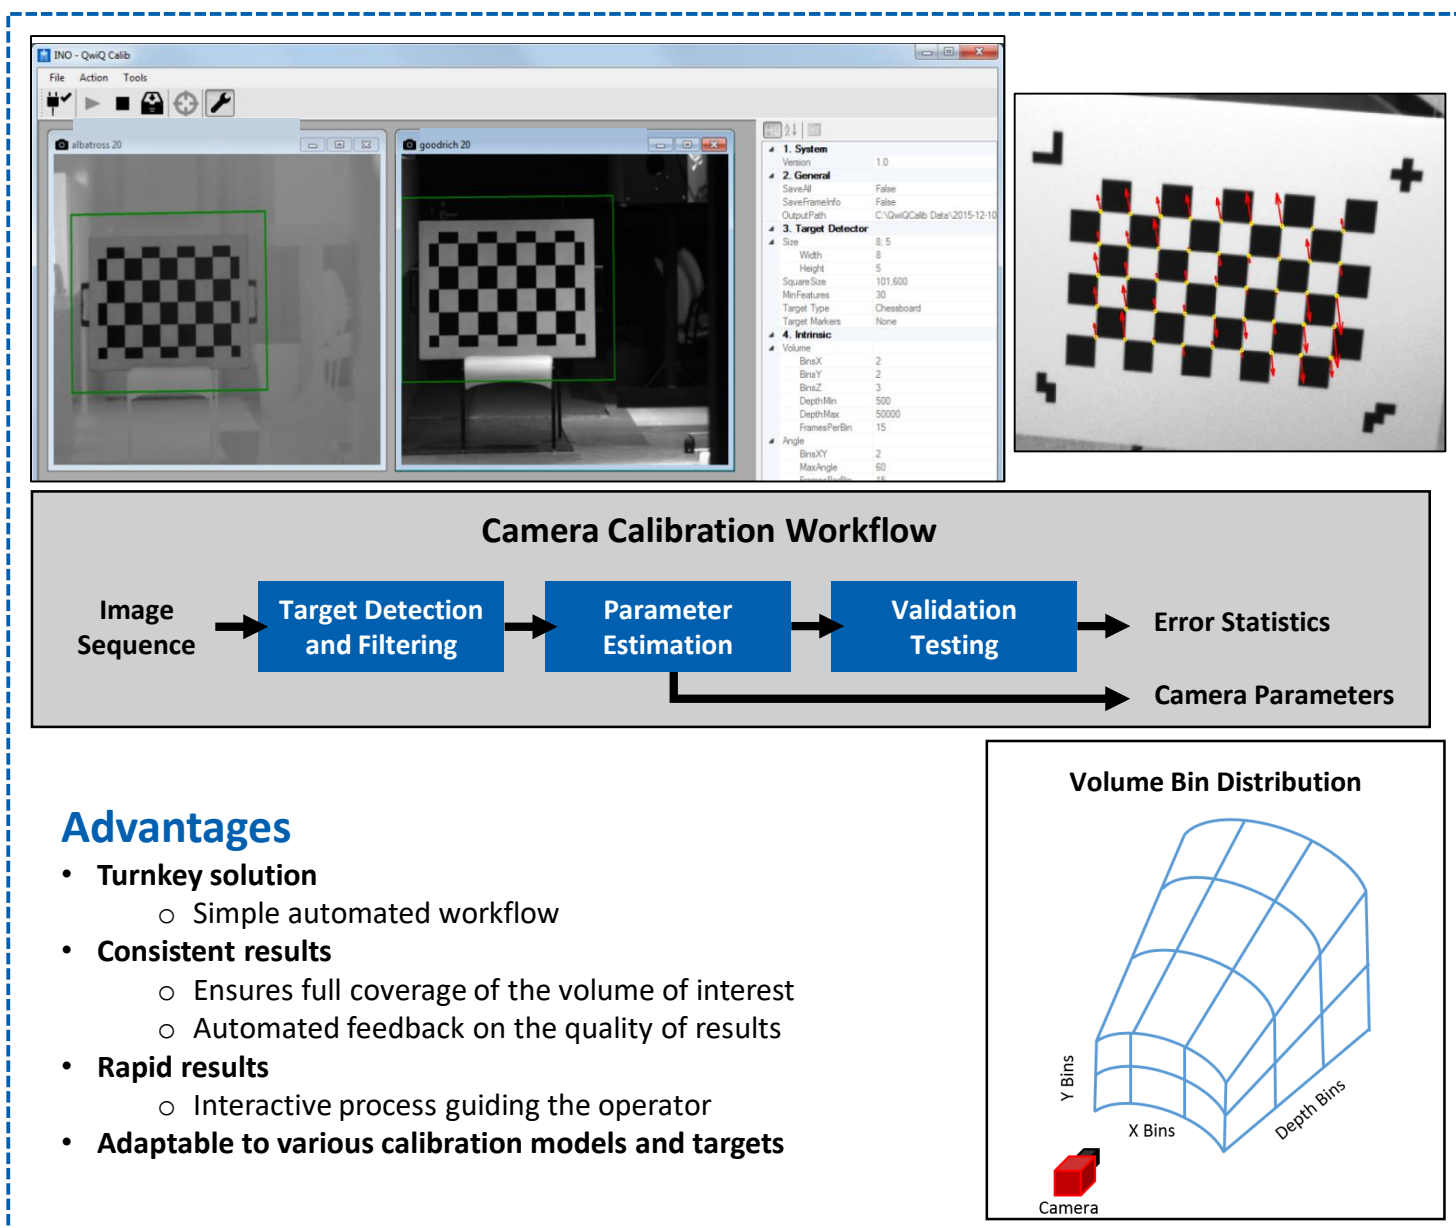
INO - QwiQ Calib

File Action Tools

albatross 20

goodrich 20

| | |
|---|---|
| 1. System | |
| Version | 1.0 |
| 2. General | |
| SaveAll | False |
| SaveFrameInfo | False |
| OutputPath | C:\QwiQCalib Data\2015-12-10 |
| 3. Target Detector | |
| Size | 8; 5 |
| Width | 8 |
| Height | 5 |
| SquareSize | 101,600 |
| MinFeatures | 30 |
| Target Type | Chessboard |
| Target Markers | None |
| 4. Intrinsic | |
| Volume | |
| BinsX | 2 |
| BinsY | 2 |
| BinsZ | 3 |
| DepthMin | 500 |
| DepthMax | 50000 |
| FramesPerBin | 15 |
| Angle | |
| BinsXY | 2 |
| MaxAngle | 60 |

Camera Calibration Workflow

Image Sequence

Target Detection and Filtering

Parameter Estimation

Validation Testing

Error Statistics

Camera Parameters

Advantages

• Turnkey solution
○ Simple automated workflow
• Consistent results
○ Ensures full coverage of the volume of interest
○ Automated feedback on the quality of results
• Rapid results
○ Interactive process guiding the operator
• Adaptable to various calibration models and targets

Volume Bin Distribution

Y Bins

X Bins

Depth Bins

Camera